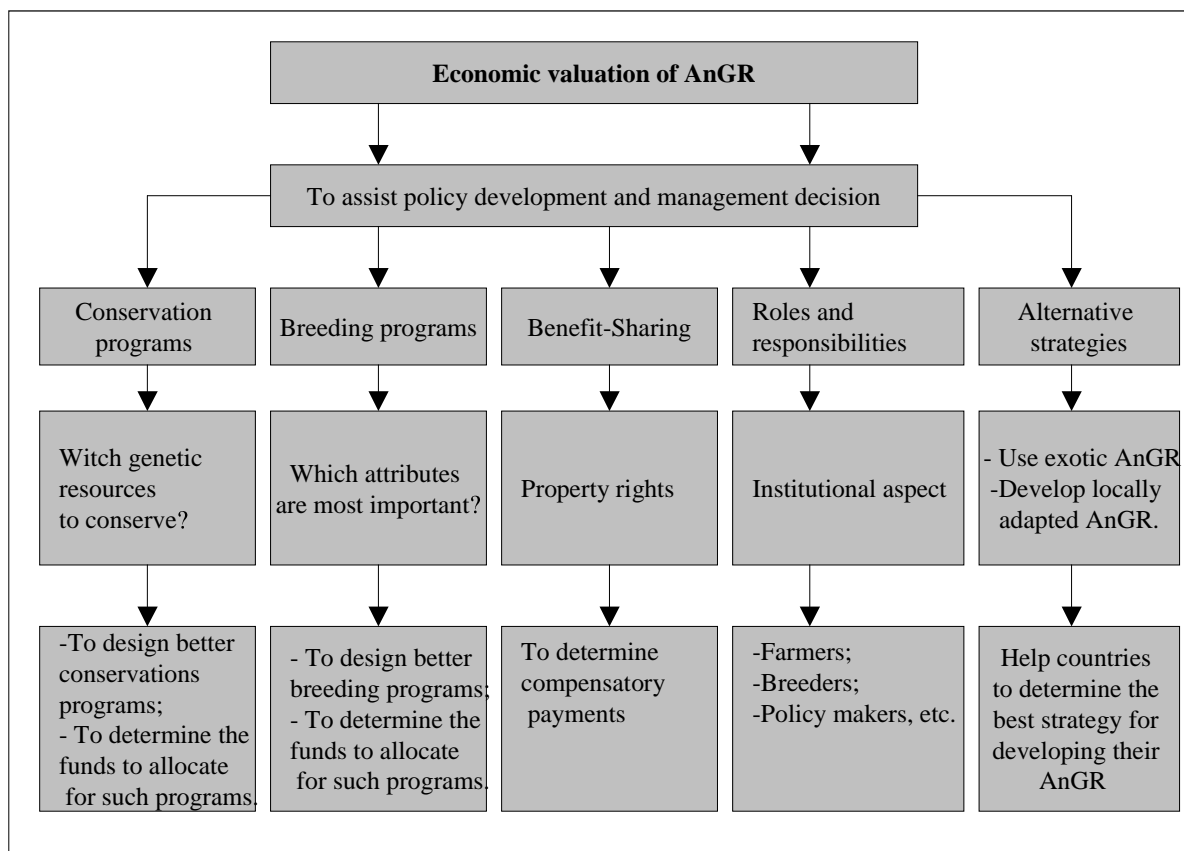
Economic valuation of AnGR

To assist policy development and management decision

Conservation programs

Breeding programs

Benefit-Sharing

Roles and responsibilities

Alternative strategies

Witch genetic resources to conserve?

Which attributes are most important?

Property rights

Institutional aspect

- Use exotic AnGR
-Develop locally adapted AnGR.

-To design better conservations programs;
- To determine the funds to allocate for such programs.

- To design better breeding programs;
- To determine the funds to allocate for such programs.

To determine compensatory payments

-Farmers;
-Breeders;
-Policy makers, etc.

Help countries to determine the best strategy for developing their AnGR